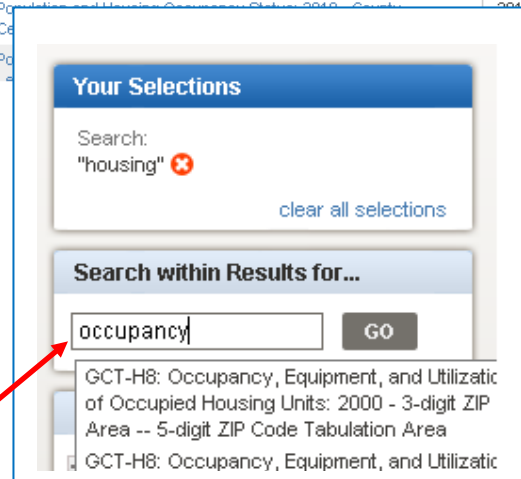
Population and Housing Occupancy Status: 2010 - County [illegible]

Your Selections

Search:
"housing"

clear all selections

Search within Results for...

occupancy

GO

GCT-H8: Occupancy, Equipment, and Utilizatic of Occupied Housing Units: 2000 - 3-digit ZIP Area -- 5-digit ZIP Code Tabulation Area

GCT-H8: Occupancy, Equipment, and Utilizatic